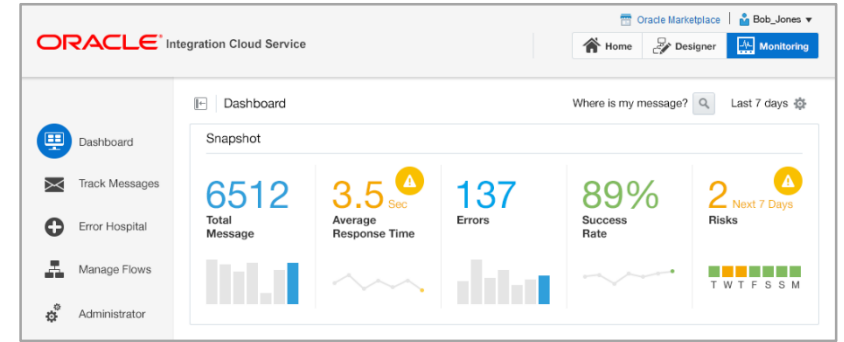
Oracle Marketplace | Bob_Jones ▾

ORACLE® Integration Cloud Service

Home Designer Monitoring

Dashboard

Track Messages

Error Hospital

Manage Flows

Administrator

Dashboard

Where is my message?

Last 7 days

Snapshot

6512
Total Message

3.5 Sec
Average Response Time

137
Errors

89%
Success Rate

2 Next 7 Days
Risks

T W T F S S M